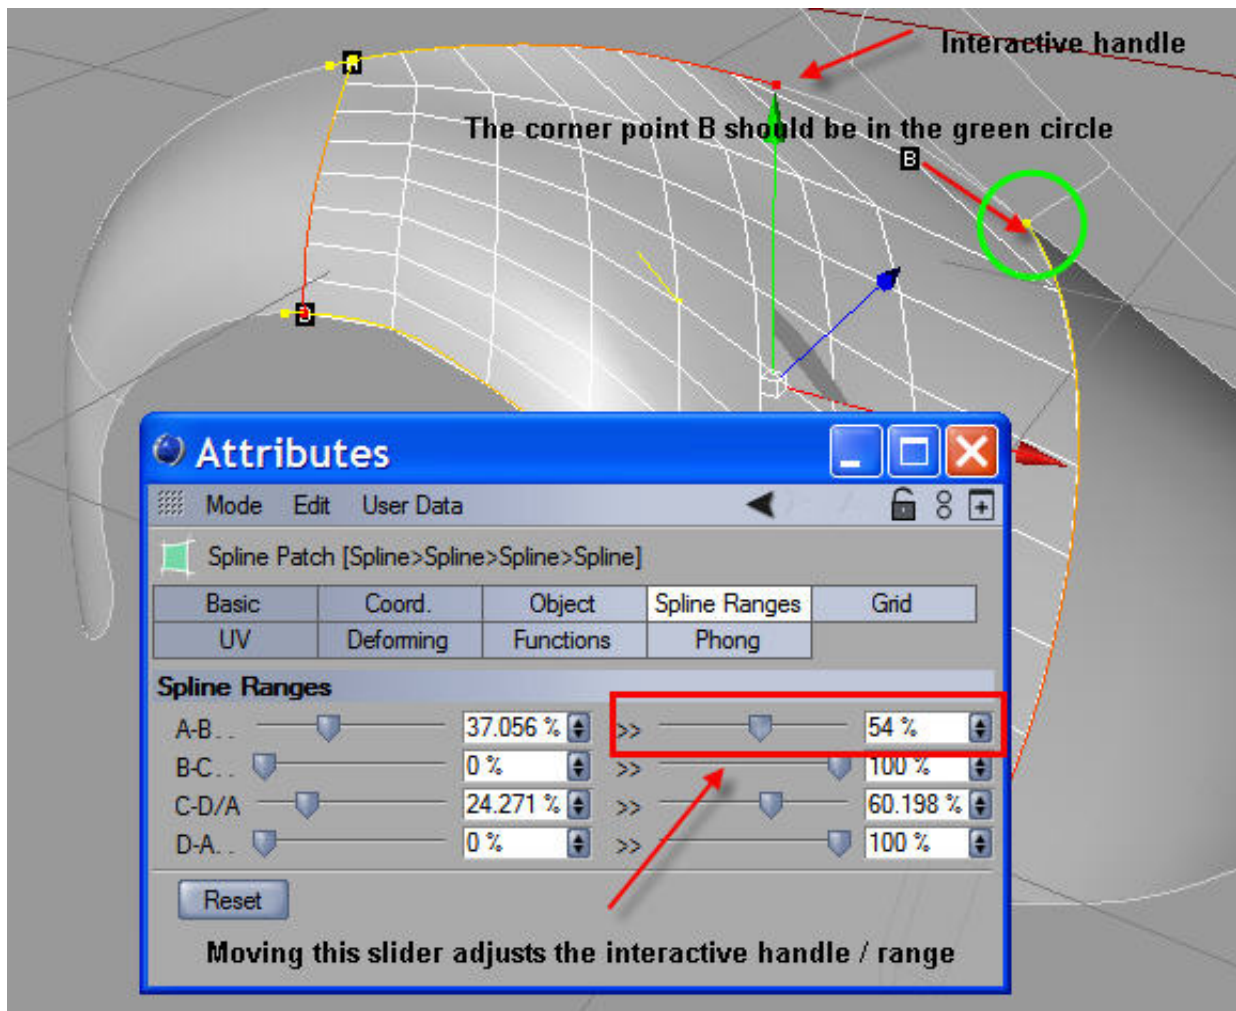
Interactive handle

The corner point B should be in the green circle

B

Attributes

Mode Edit User Data

Spline Patch [Spline>Spline>Spline>Spline]

| Basic | Coord. | Object | Spline Ranges | Grid |
|---|---|---|---|---|
| UV | Deforming | Functions | Phong | |

Spline Ranges

A-B . . 37.056 % >> 54 %
B-C . . 0 % >> 100 %
C-D/A 24.271 % >> 60.198 %
D-A . . 0 % >> 100 %

Reset

Moving this slider adjusts the interactive handle / range